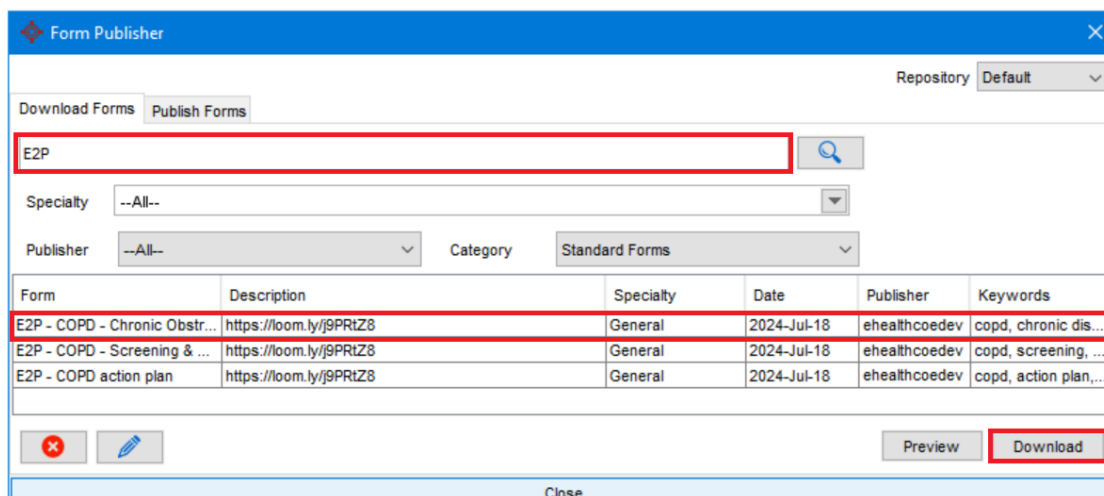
Form Publisher

Repository Default

Download Forms | Publish Forms

E2P

Specialty --All--

Publisher --All--

Category Standard Forms

| Form | Description | Specialty | Date | Publisher | Keywords |
|---|---|---|---|---|---|
| E2P - COPD - Chronic Obstr... | https://loom.ly/j9PRtZ8 | General | 2024-Jul-18 | ehealthcoedev | copd, chronic dis... |
| E2P - COPD - Screening & ... | https://loom.ly/j9PRtZ8 | General | 2024-Jul-18 | ehealthcoedev | copd, screening, ... |
| E2P - COPD action plan | https://loom.ly/j9PRtZ8 | General | 2024-Jul-18 | ehealthcoedev | copd, action plan,... |

Preview Download

Close